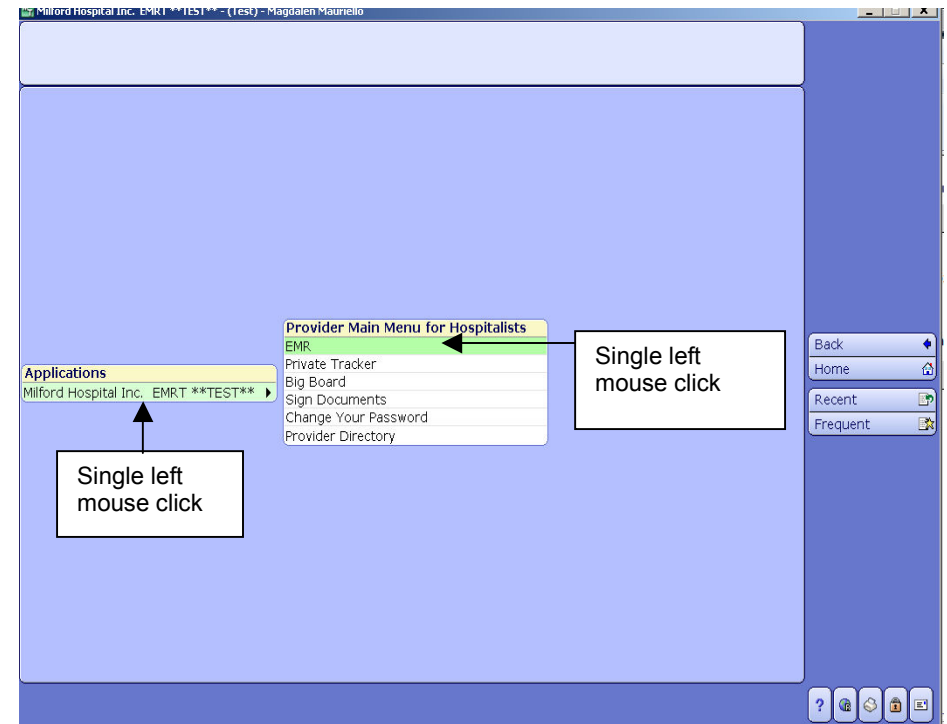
Milford Hospital Inc. EMRT **TEST** - (Test) - Magdalen Mauriello

Applications
Milford Hospital Inc. EMRT **TEST**

Single left mouse click

Provider Main Menu for Hospitalists
EMR
Private Tracker
Big Board
Sign Documents
Change Your Password
Provider Directory

Single left mouse click

Back
Home
Recent
Frequent

?